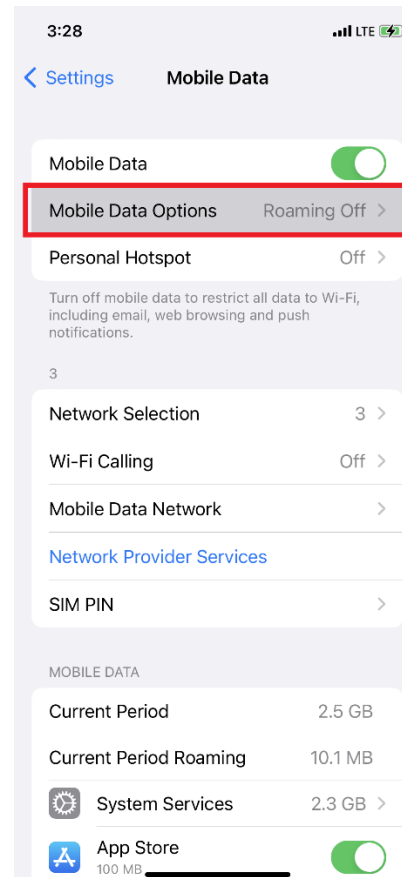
3:28
LTE

Settings
Mobile Data

Mobile Data

Mobile Data Options Roaming Off

Personal Hotspot Off

Turn off mobile data to restrict all data to Wi-Fi, including email, web browsing and push notifications.

3

Network Selection 3

Wi-Fi Calling Off

Mobile Data Network

Network Provider Services

SIM PIN

MOBILE DATA

Current Period 2.5 GB

Current Period Roaming 10.1 MB

System Services 2.3 GB

App Store
100 MB